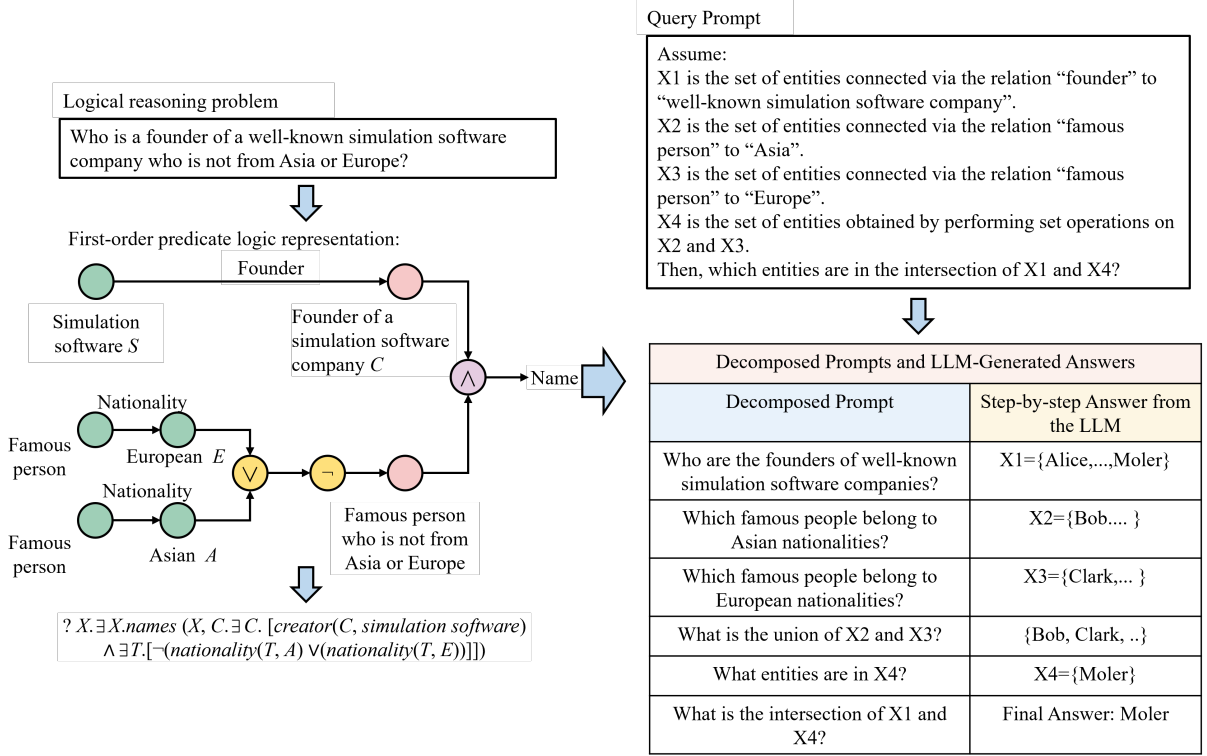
Logical reasoning problem

Who is a founder of a well-known simulation software company who is not from Asia or Europe?

First-order predicate logic representation:

Founder

Simulation software $S$

Founder of a simulation software company $C$

$\wedge$

Name

Nationality

Famous person

European $E$

$\vee$

$\neg$

Nationality

Famous person

Asian $A$

Famous person who is not from Asia or Europe

? $X.\exists X.names\ (X, C.\exists C.\ [creator(C, simulation\ software) \wedge \exists T.[\neg(nationality(T, A) \vee (nationality(T, E))]])$

Query Prompt

Assume:
X1 is the set of entities connected via the relation “founder” to “well-known simulation software company”.
X2 is the set of entities connected via the relation “famous person” to “Asia”.
X3 is the set of entities connected via the relation “famous person” to “Europe”.
X4 is the set of entities obtained by performing set operations on X2 and X3.
Then, which entities are in the intersection of X1 and X4?

Decomposed Prompts and LLM-Generated Answers

| Decomposed Prompt | Step-by-step Answer from the LLM |
|---|---|
| Who are the founders of well-known simulation software companies? | X1={Alice,...,Moler} |
| Which famous people belong to Asian nationalities? | X2={Bob.... } |
| Which famous people belong to European nationalities? | X3={Clark,... } |
| What is the union of X2 and X3? | {Bob, Clark, ..} |
| What entities are in X4? | X4={Moler} |
| What is the intersection of X1 and X4? | Final Answer: Moler |